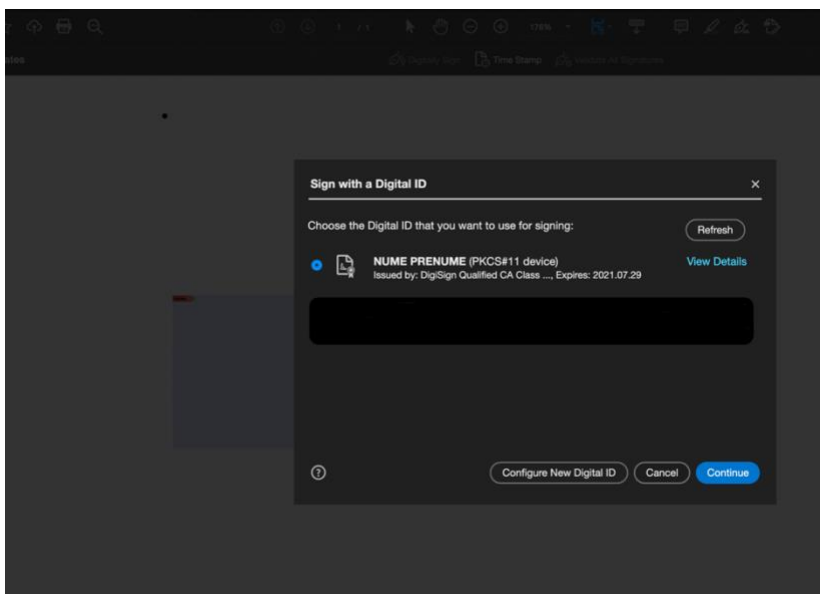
Time Stamp

Sign with a Digital ID

×

Choose the Digital ID that you want to use for signing:

Refresh

NUME PRENUME (PKCS#11 device)
Issued by: DigiSign Qualified CA Class ..., Expires: 2021.07.29

View Details

?

Configure New Digital ID

Cancel

Continue